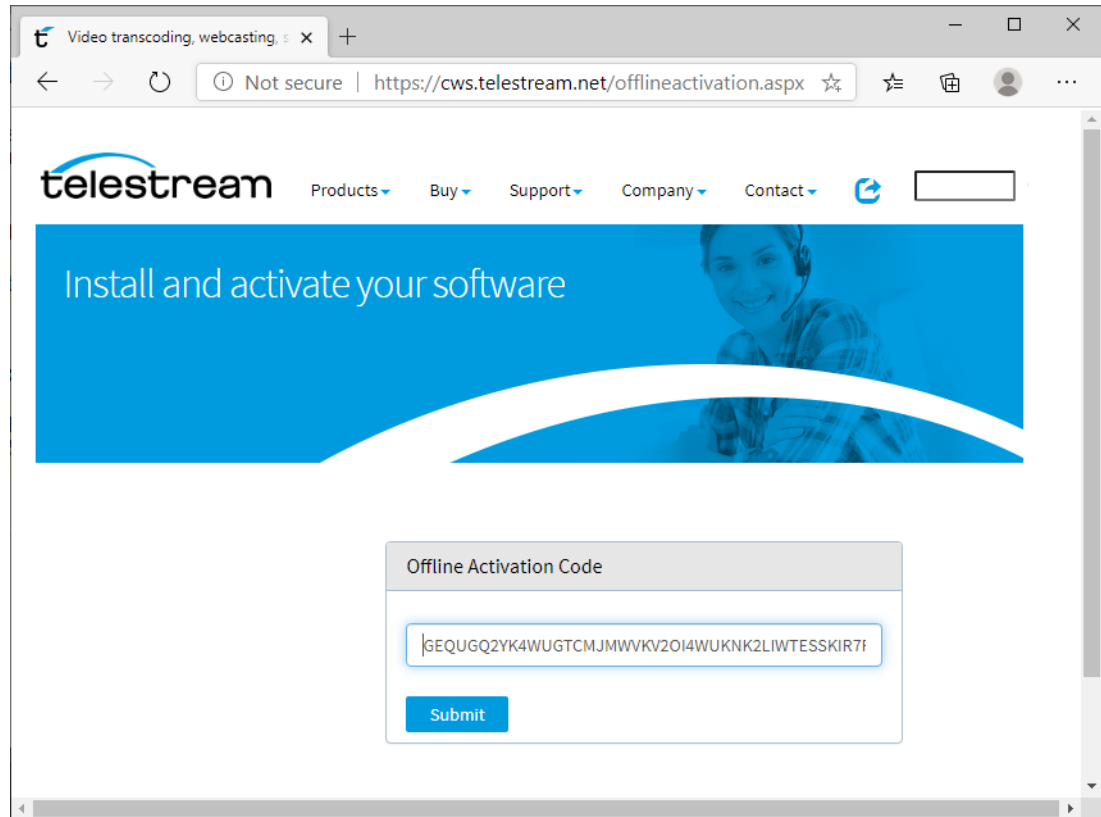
Video transcoding, webcasting, s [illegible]

Not secure | https://cws.telestream.net/offlineactivation.aspx

telestream

Products Buy Support Company Contact

Install and activate your software

Offline Activation Code

GEQUGQ2YK4WUGTCMJMWVKV2OI4WUKNK2LIWTESSKIR7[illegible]

Submit